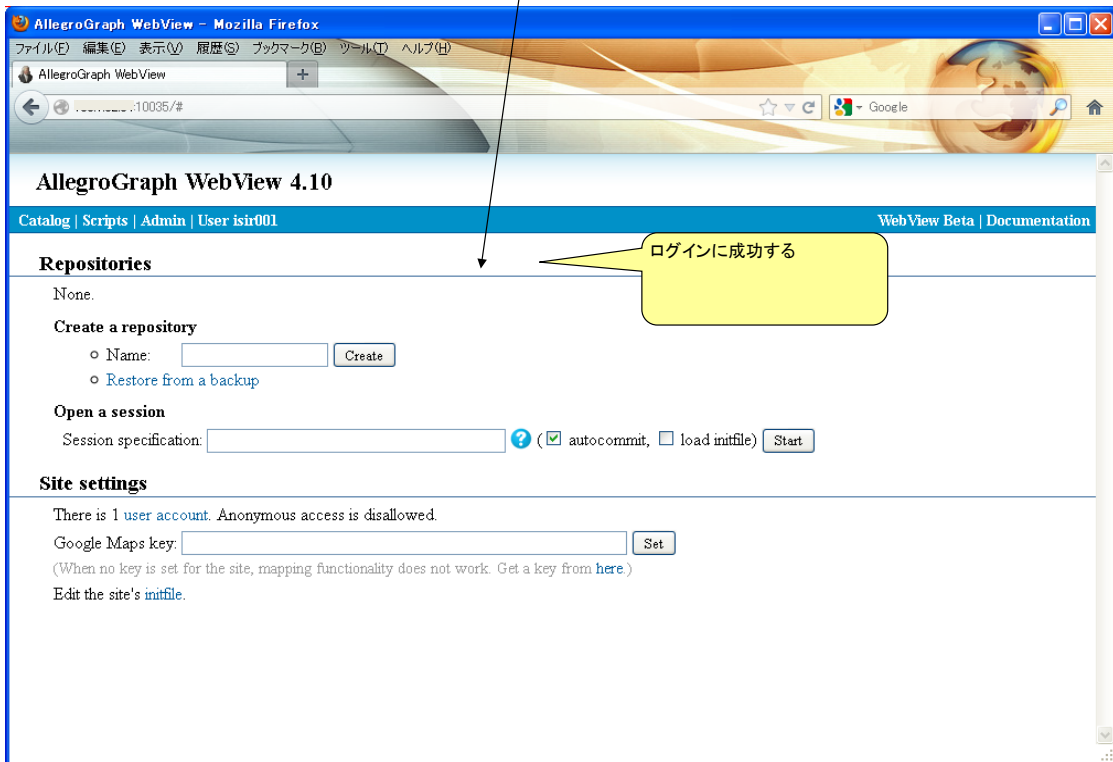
AllegroGraph WebView - Mozilla Firefox

ファイル(F) 編集(E) 表示(V) 履歴(S) ブックマーク(B) ツール(T) ヘルプ(H)

AllegroGraph WebView

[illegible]:10035/#

Google

AllegroGraph WebView 4.10

Catalog | Scripts | Admin | User isir001

WebView Beta | Documentation

ログインに成功する

Repositories

None.

Create a repository

Name: Create

Restore from a backup

Open a session

Session specification: (autocommit, load initfile) Start

Site settings

There is 1 user account. Anonymous access is disallowed.

Google Maps key: Set

(When no key is set for the site, mapping functionality does not work. Get a key from here.)

Edit the site's initfile.